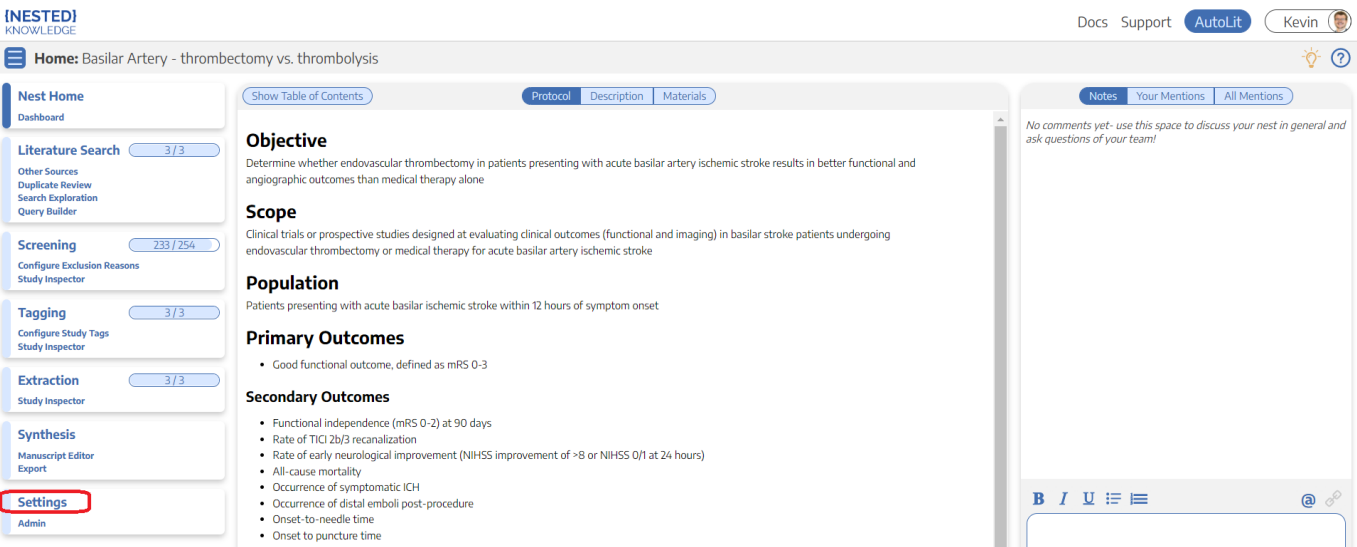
{NESTED}
KNOWLEDGE

Docs Support AutoLit Kevin

Home: Basilar Artery - thrombectomy vs. thrombolysis

Nest Home
Dashboard

Literature Search 3 / 3
Other Sources
Duplicate Review
Search Exploration
Query Builder

Screening 233 / 254
Configure Exclusion Reasons
Study Inspector

Tagging 3 / 3
Configure Study Tags
Study Inspector

Extraction 3 / 3
Study Inspector

Synthesis
Manuscript Editor
Export

Settings
Admin

Show Table of Contents

Protocol Description Materials

Objective
Determine whether endovascular thrombectomy in patients presenting with acute basilar artery ischemic stroke results in better functional and angiographic outcomes than medical therapy alone

Scope
Clinical trials or prospective studies designed at evaluating clinical outcomes (functional and imaging) in basilar stroke patients undergoing endovascular thrombectomy or medical therapy for acute basilar artery ischemic stroke

Population
Patients presenting with acute basilar ischemic stroke within 12 hours of symptom onset

Primary Outcomes
- Good functional outcome, defined as mRS 0-3

Secondary Outcomes
- Functional independence (mRS 0-2) at 90 days
- Rate of TICI 2b/3 recanalization
- Rate of early neurological improvement (NIHSS improvement of >8 or NIHSS 0/1 at 24 hours)
- All-cause mortality
- Occurrence of symptomatic ICH
- Occurrence of distal emboli post-procedure
- Onset-to-needle time
- Onset to puncture time

Notes Your Mentions All Mentions

No comments yet- use this space to discuss your nest in general and ask questions of your team!

B I U @